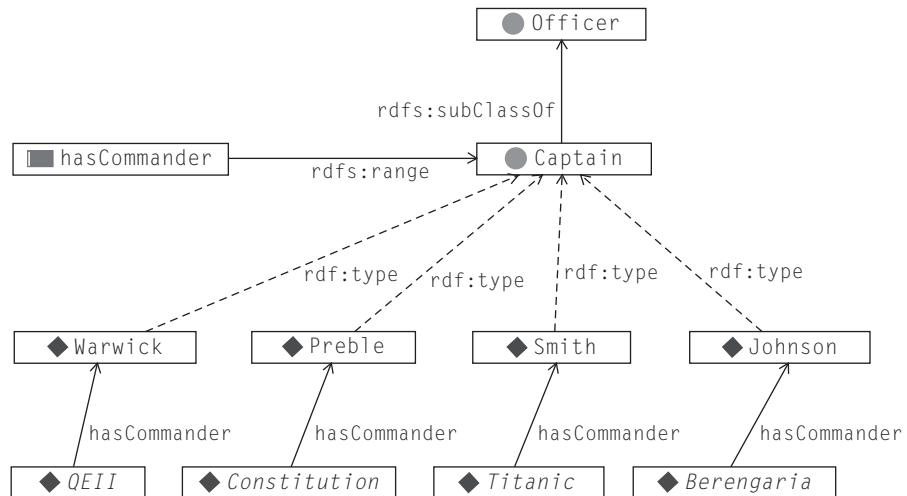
Officer

rdfs:subClassOf

hasCommander

rdfs:range

Captain

rdf:type

rdf:type

rdf:type

rdf:type

Warwick

Preble

Smith

Johnson

hasCommander

hasCommander

hasCommander

hasCommander

QEII

Constitution

Titanic

Berengaria